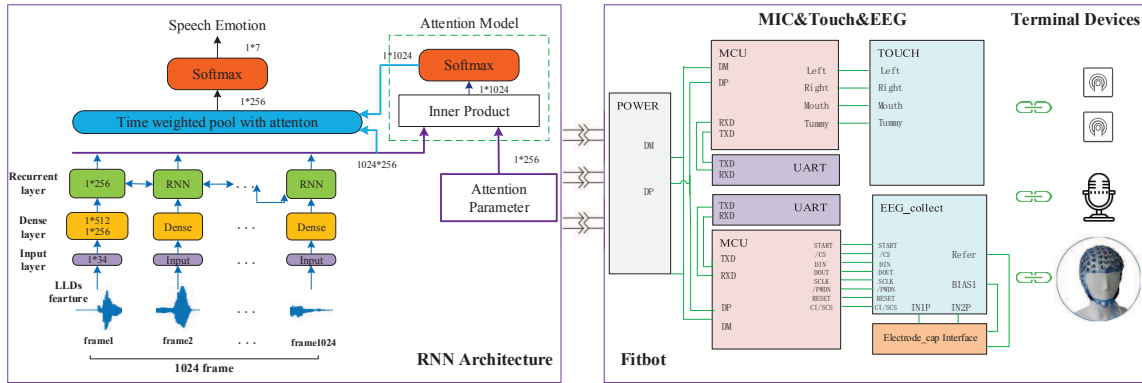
Speech Emotion

1*7

Softmax

1*256

Time weighted pool with attenton

Attention Model

1*1024

Softmax

1*1024

Inner Product

1024*256

1*256

Attention Parameter

Recurrent layer

1*256

RNN

RNN

Dense layer

1*512
1*256

Dense

Dense

Input layer

1*34

Input

Input

LLDs fearture

frame1

frame2

frame1024

1024 frame

RNN Architecture

MIC&Touch&EEG

Terminal Devices

POWER

DM

DP

MCU

DM

DP

RXD

TXD

Left

Right

Mouth

Tummy

TOUCH

Left

Right

Mouth

Tummy

TXD

RXD

UART

TXD

RXD

UART

MCU

TXD

RXD

DP

DM

START

/CS

DIN

DOUT

SCLK

/PWDN

RESET

CI/SCS

EEG_collect

START

/CS

DIN

DOUT

SCLK

/PWDN

RESET

CI/SCS

Refer

BIAS1

IN1P

IN2P

Electrode_cap Interface

Fitbot